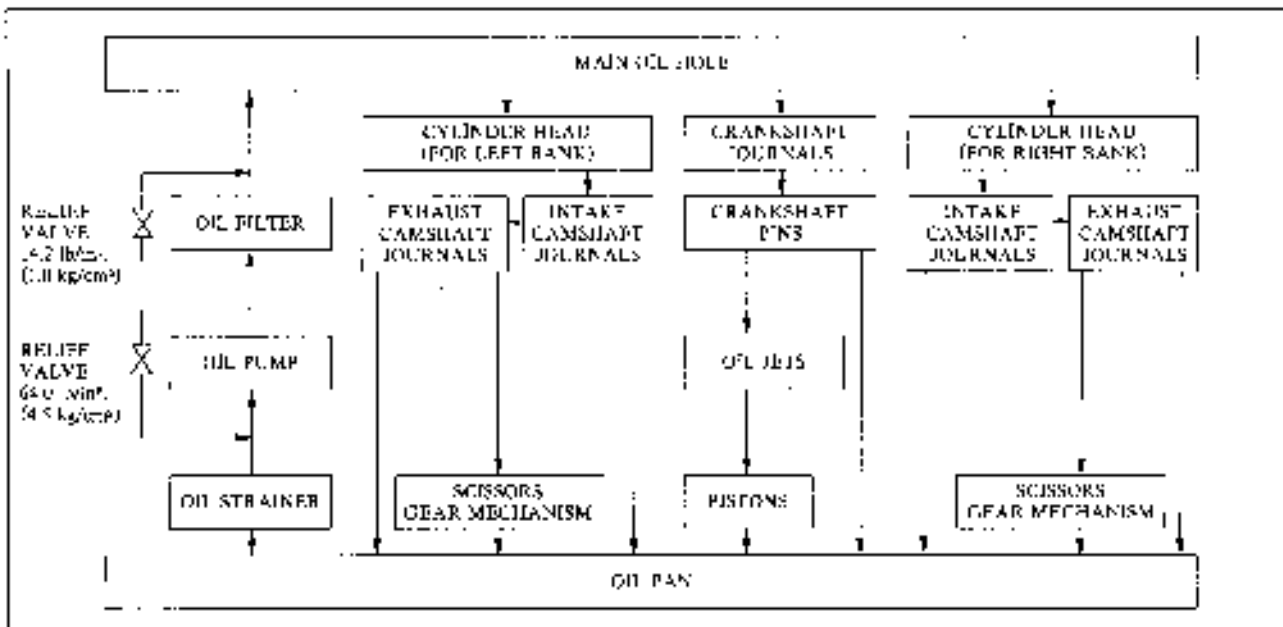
MAIN OIL HOLE

CYLINDER HEAD (FOR LEFT BANK)

CRANKSHAFT JOURNALS

CYLINDER HEAD (FOR RIGHT BANK)

RELIEF VALVE 14.2 lb/in². ([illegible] kg/cm²)

OIL FILTER

EXHAUST CAMSHAFT JOURNALS

INTAKE CAMSHAFT JOURNALS

CRANKSHAFT PINS

INTAKE CAMSHAFT JOURNALS

EXHAUST CAMSHAFT JOURNALS

RELIEF VALVE 64.0 lb/in². (4.5 kg/cm²)

OIL PUMP

OIL JETS

OIL STRAINER

SCISSORS GEAR MECHANISM

PISTONS

SCISSORS GEAR MECHANISM

OIL PAN